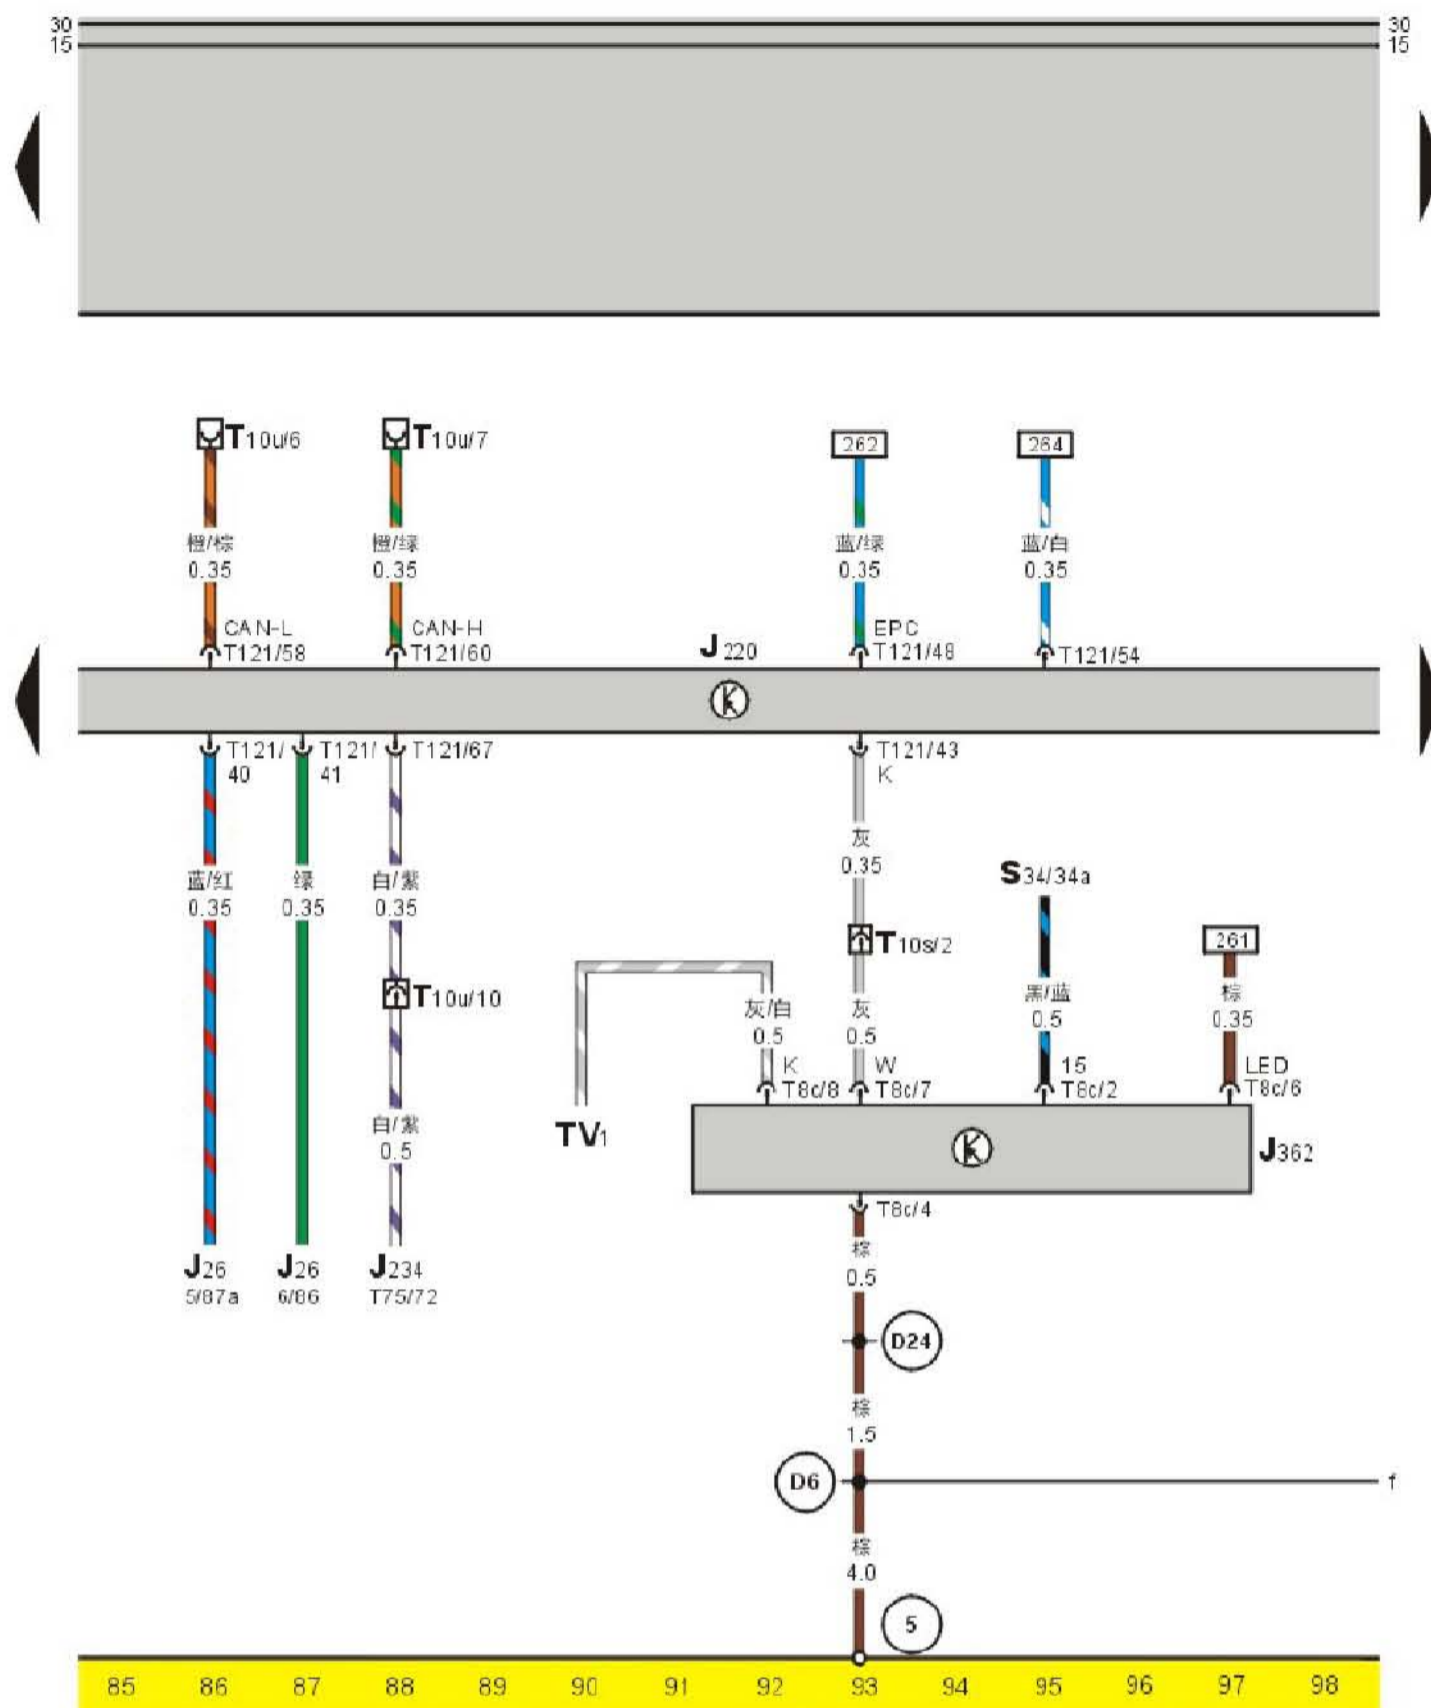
30
15

30
15

T10u/6
橙/棕
0.35
CAN-L
T121/58

T10u/7
橙/绿
0.35
CAN-H
T121/60

J220

262
蓝/绿
0.35
EPC
T121/48

264
蓝/白
0.35
T121/54

T121/40
T121/41
T121/67
T121/43
K

蓝/红
0.35

绿
0.35

白/紫
0.35

T10u/10

白/紫
0.5

灰
0.35

T10s/2

S34/34a

261

灰/白
0.5
K
T8c/8

灰
0.5
W
T8c/7

黑/蓝
0.5
15
T8c/2

棕
0.35
LED
T8c/6

TV1

J362

T8c/4
棕
0.5

D24

棕
1.5

D6

f

棕
4.0

5

J26
5/87a

J26
6/86

J234
T75/72

85 86 87 88 89 90 91 92 93 94 95 96 97 98